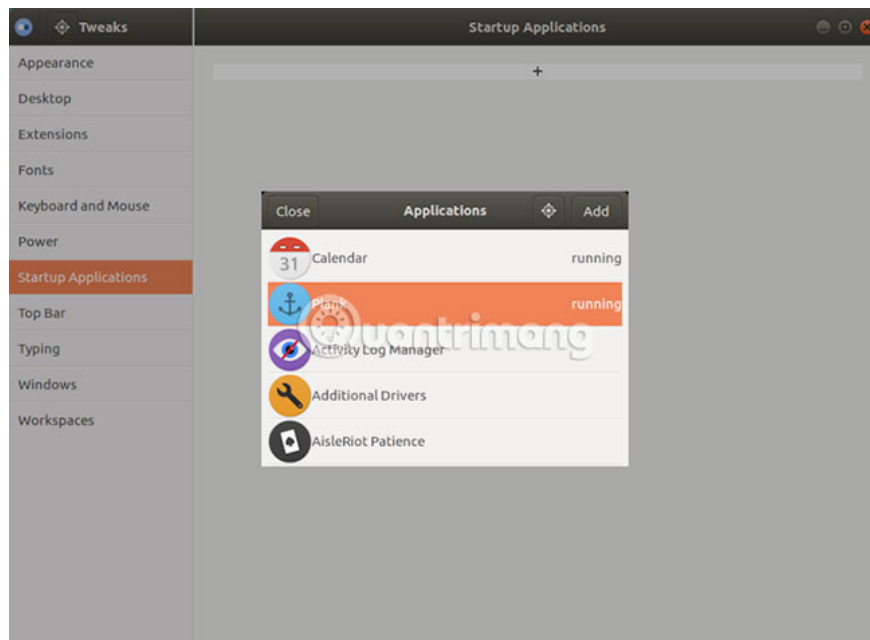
Tweaks
Startup Applications
Appearance
Desktop
Extensions
Fonts
Keyboard and Mouse
Power
Startup Applications
Top Bar
Typing
Windows
Workspaces
+
Close
Applications
Add
31
Calendar
running
Plank
running
Activity Log Manager
Additional Drivers
AisleRiot Patience
Quantrimang